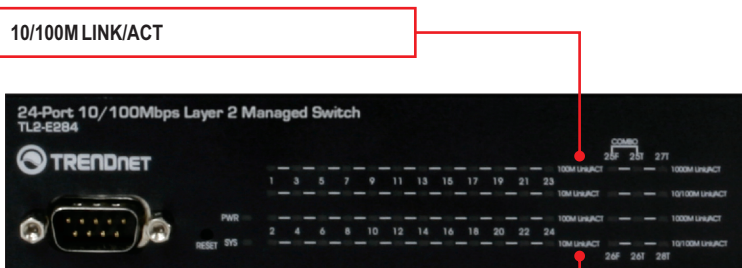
10/100M LINK/ACT

24-Port 10/100Mbps Layer 2 Managed Switch
TL2-E284

TRENDnET

PWR
SYS
RESET

1 3 5 7 9 11 13 15 17 19 21 23
2 4 6 8 10 12 14 16 18 20 22 24

100M Link/ACT
10M Link/ACT
100M Link/ACT
10M Link/ACT

COMBO
25F 25T 27T
1000M Link/ACT
10/100M Link/ACT
1000M Link/ACT
10/100M Link/ACT
26F 26T 28T